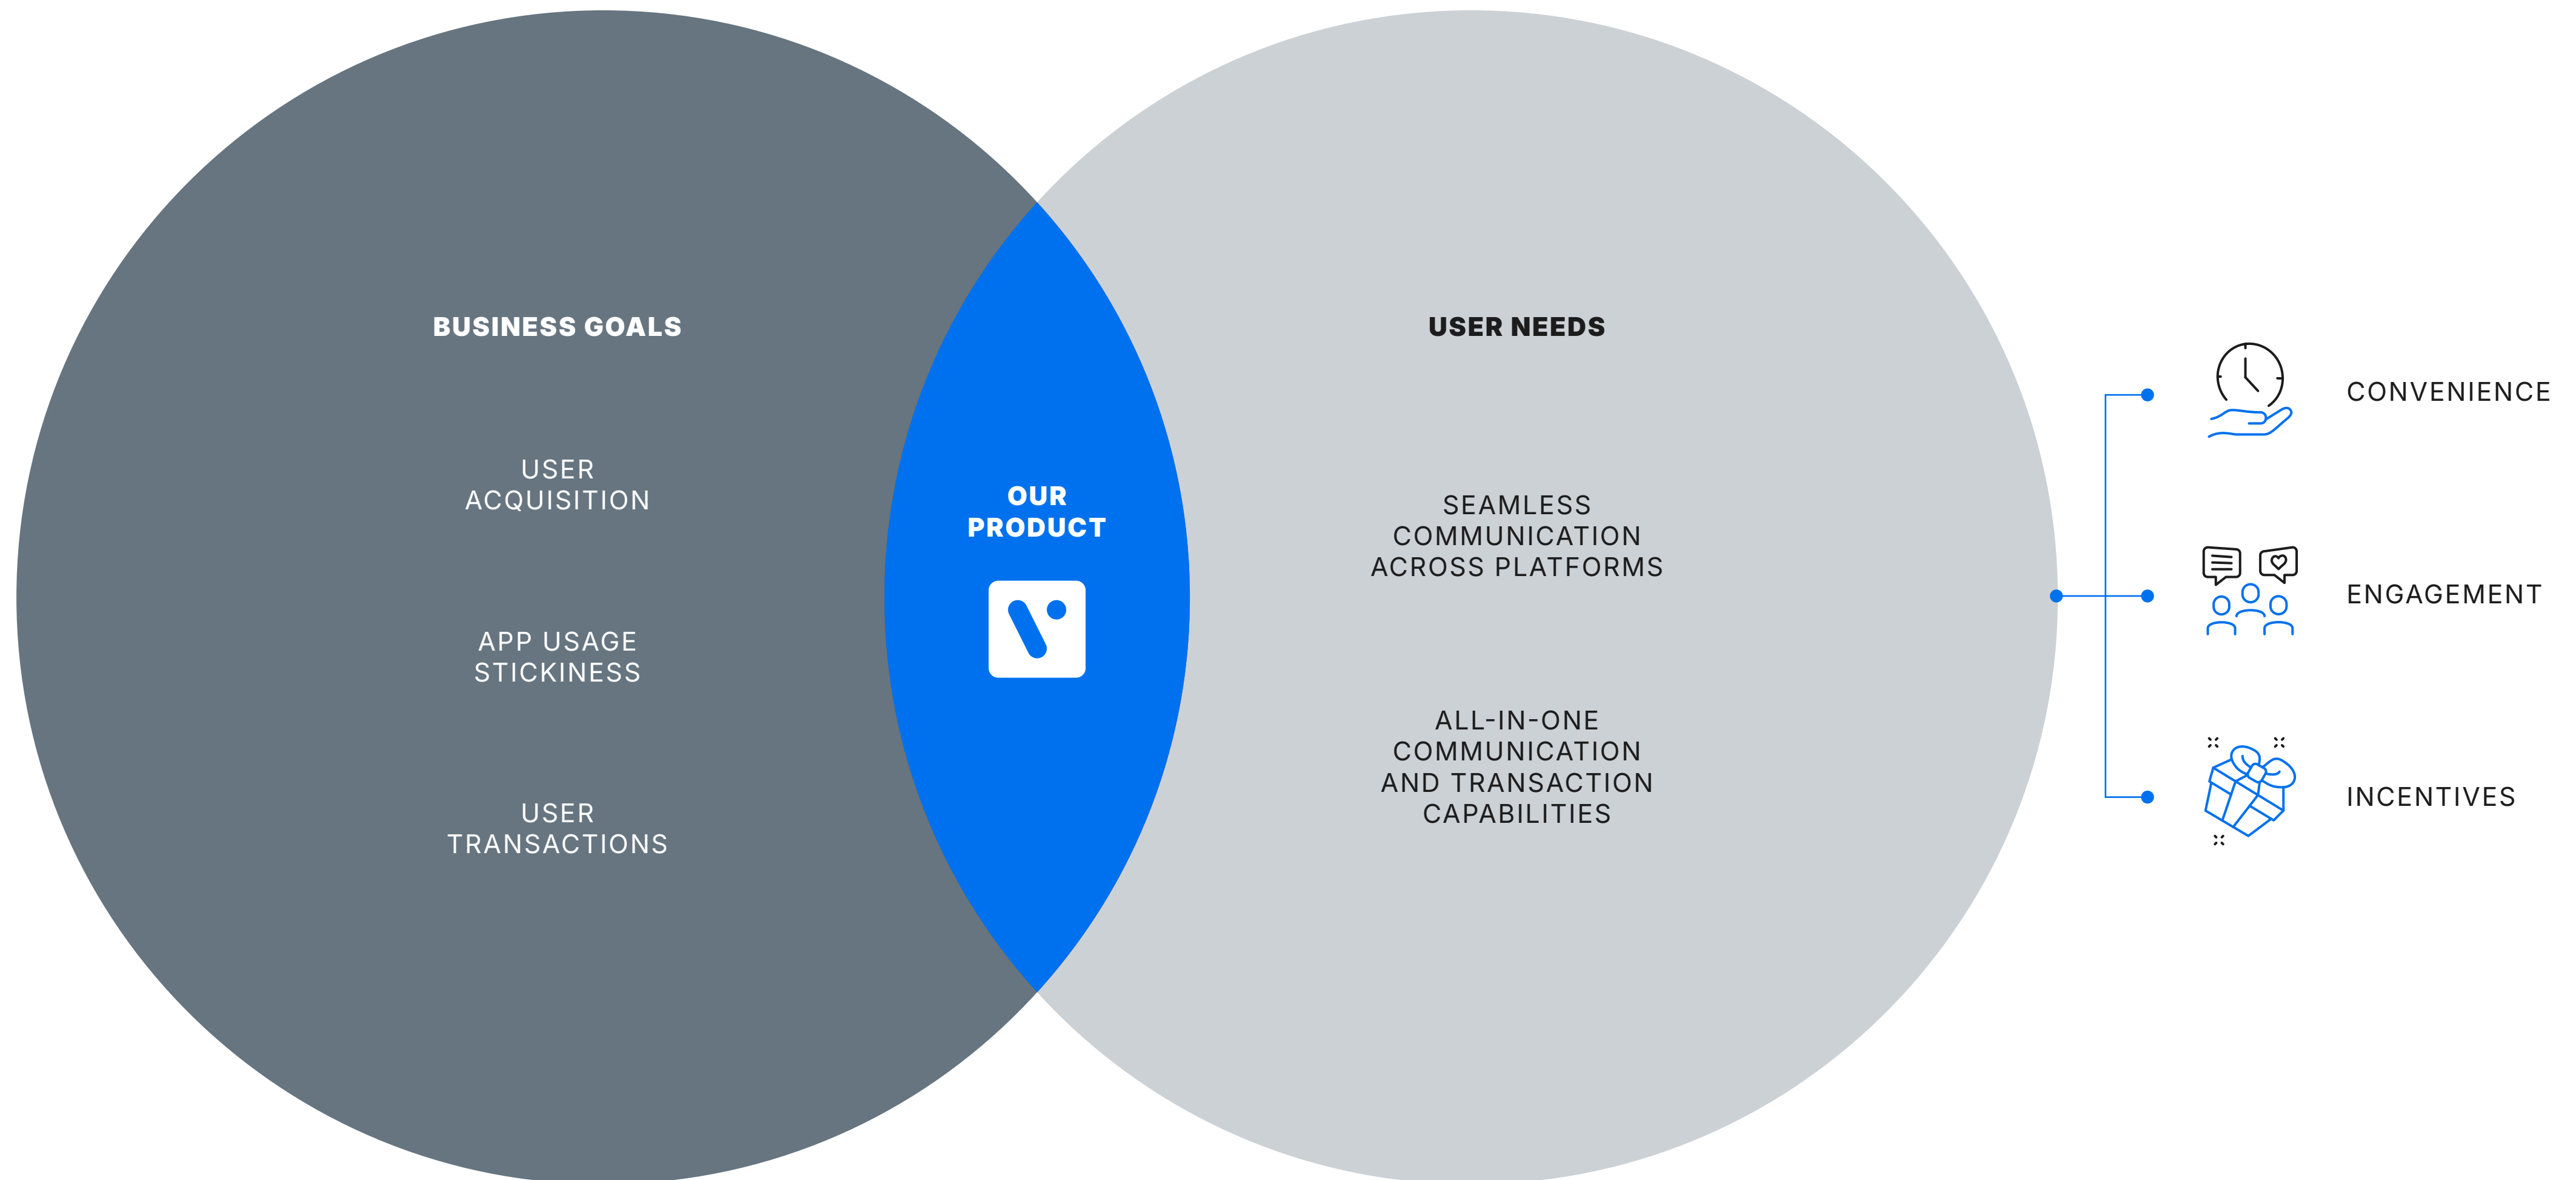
BUSINESS GOALS

USER ACQUISITION

APP USAGE STICKINESS

USER TRANSACTIONS

OUR PRODUCT

USER NEEDS

SEAMLESS COMMUNICATION ACROSS PLATFORMS

ALL-IN-ONE COMMUNICATION AND TRANSACTION CAPABILITIES

CONVENIENCE

ENGAGEMENT

INCENTIVES